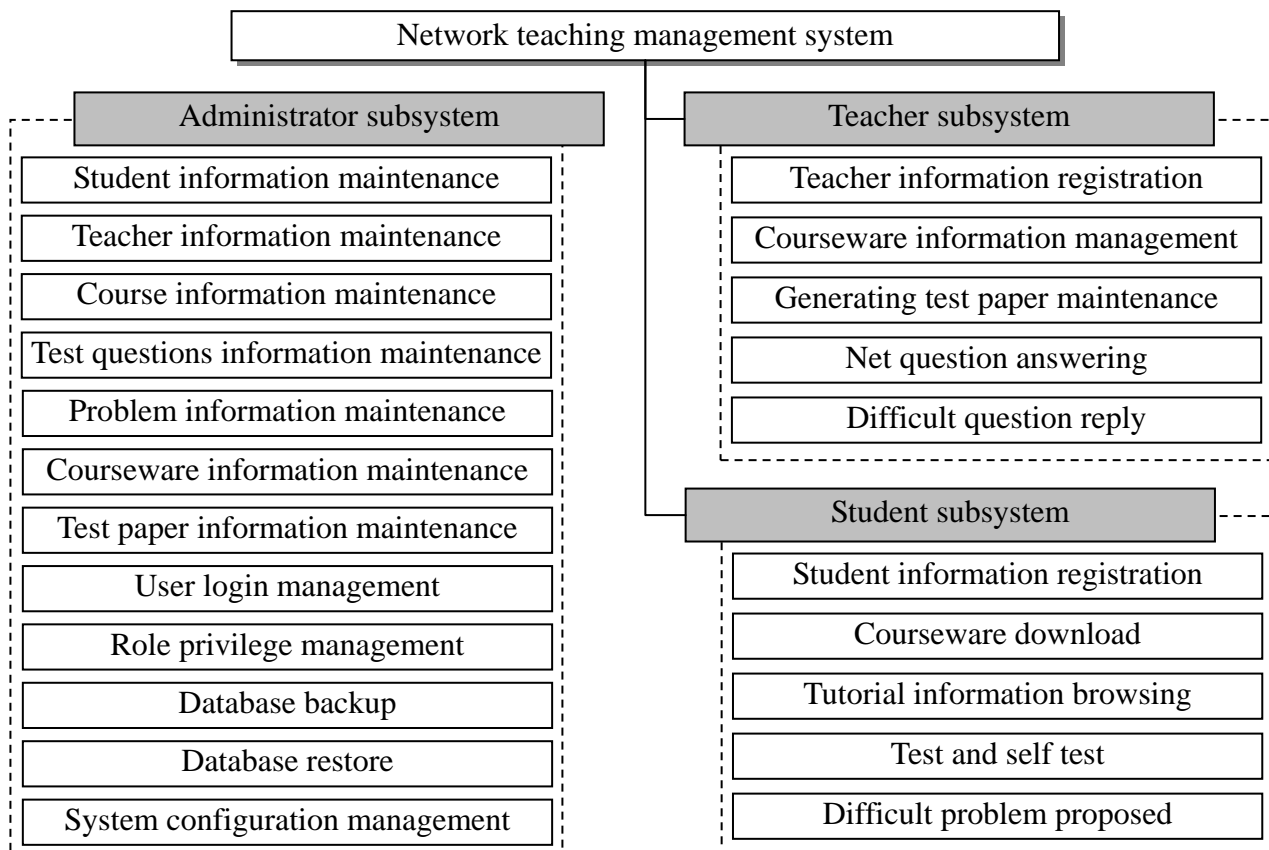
Network teaching management system

Administrator subsystem

Student information maintenance

Teacher information maintenance

Course information maintenance

Test questions information maintenance

Problem information maintenance

Courseware information maintenance

Test paper information maintenance

User login management

Role privilege management

Database backup

Database restore

System configuration management

Teacher subsystem

Teacher information registration

Courseware information management

Generating test paper maintenance

Net question answering

Difficult question reply

Student subsystem

Student information registration

Courseware download

Tutorial information browsing

Test and self test

Difficult problem proposed